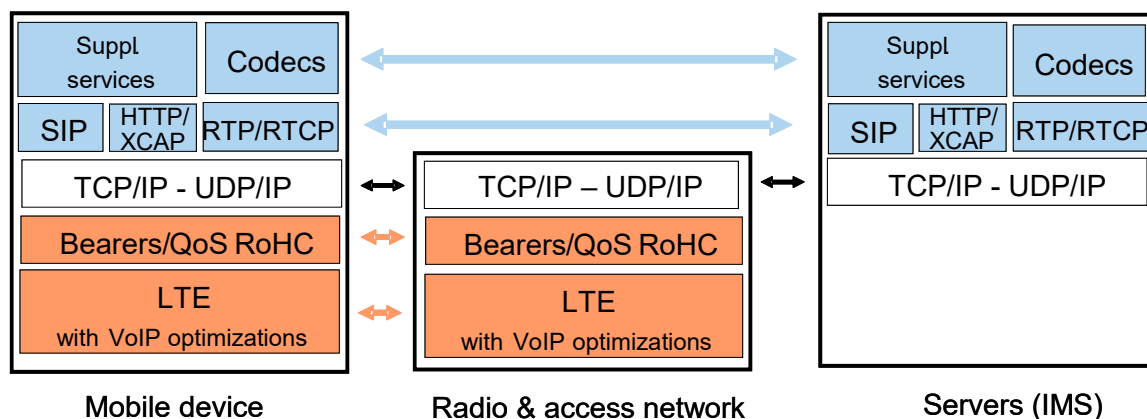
Suppl services

Codecs

SIP

HTTP/ XCAP

RTP/RTCP

TCP/IP - UDP/IP

Bearers/QoS RoHC

LTE with VoIP optimizations

Mobile device

TCP/IP – UDP/IP

Bearers/QoS RoHC

LTE with VoIP optimizations

Radio & access network

Suppl services

Codecs

SIP

HTTP/ XCAP

RTP/RTCP

TCP/IP - UDP/IP

Servers (IMS)